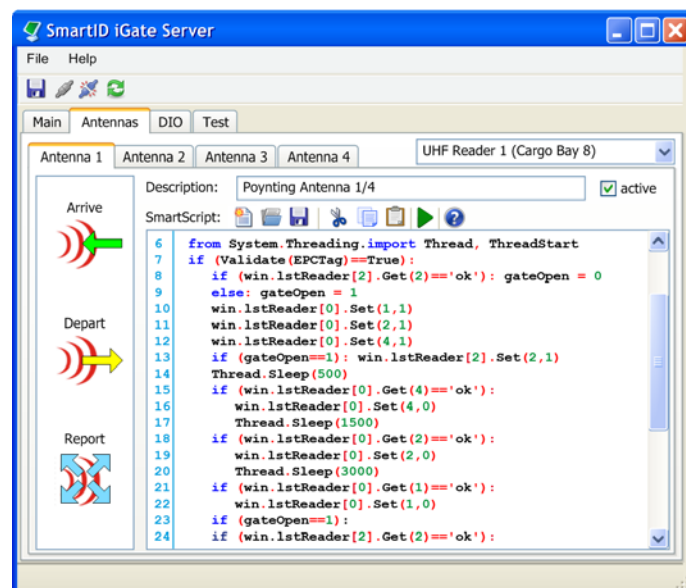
SmartID iGate Server

File Help

Main Antennas DIO Test

Antenna 1 Antenna 2 Antenna 3 Antenna 4

UHF Reader 1 (Cargo Bay 8)

Arrive

Depart

Report

Description: Poynting Antenna 1/4

active

SmartScript:

6 from System.Threading.import Thread, ThreadStart
7 if (Validate(EPCTag)==True):
8 if (win.lstReader[2].Get(2)=='ok'): gateOpen = 0
9 else: gateOpen = 1
10 win.lstReader[0].Set(1,1)
11 win.lstReader[0].Set(2,1)
12 win.lstReader[0].Set(4,1)
13 if (gateOpen==1): win.lstReader[2].Set(2,1)
14 Thread.Sleep(500)
15 if (win.lstReader[0].Get(4)=='ok'):
16 win.lstReader[0].Set(4,0)
17 Thread.Sleep(1500)
18 if (win.lstReader[0].Get(2)=='ok'):
19 win.lstReader[0].Set(2,0)
20 Thread.Sleep(3000)
21 if (win.lstReader[0].Get(1)=='ok'):
22 win.lstReader[0].Set(1,0)
23 if (gateOpen==1):
24 if (win.lstReader[2].Get(2)=='ok'):